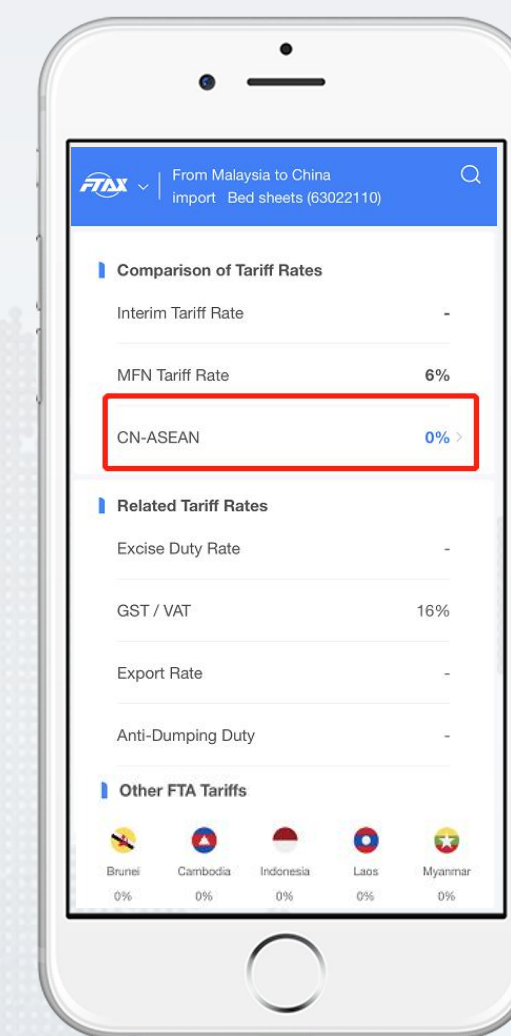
FTAX

From Malaysia to China
import Bed sheets (63022110)

Comparison of Tariff Rates

| | |
|---|---|
| Interim Tariff Rate | - |
| MFN Tariff Rate | 6% |
| CN-ASEAN | 0% |

Related Tariff Rates

| | |
|---|---|
| Excise Duty Rate | - |
| GST / VAT | 16% |
| Export Rate | - |
| Anti-Dumping Duty | - |

Other FTA Tariffs

| Brunei | Cambodia | Indonesia | Laos | Myanmar |
|---|---|---|---|---|
| 0% | 0% | 0% | 0% | 0% |